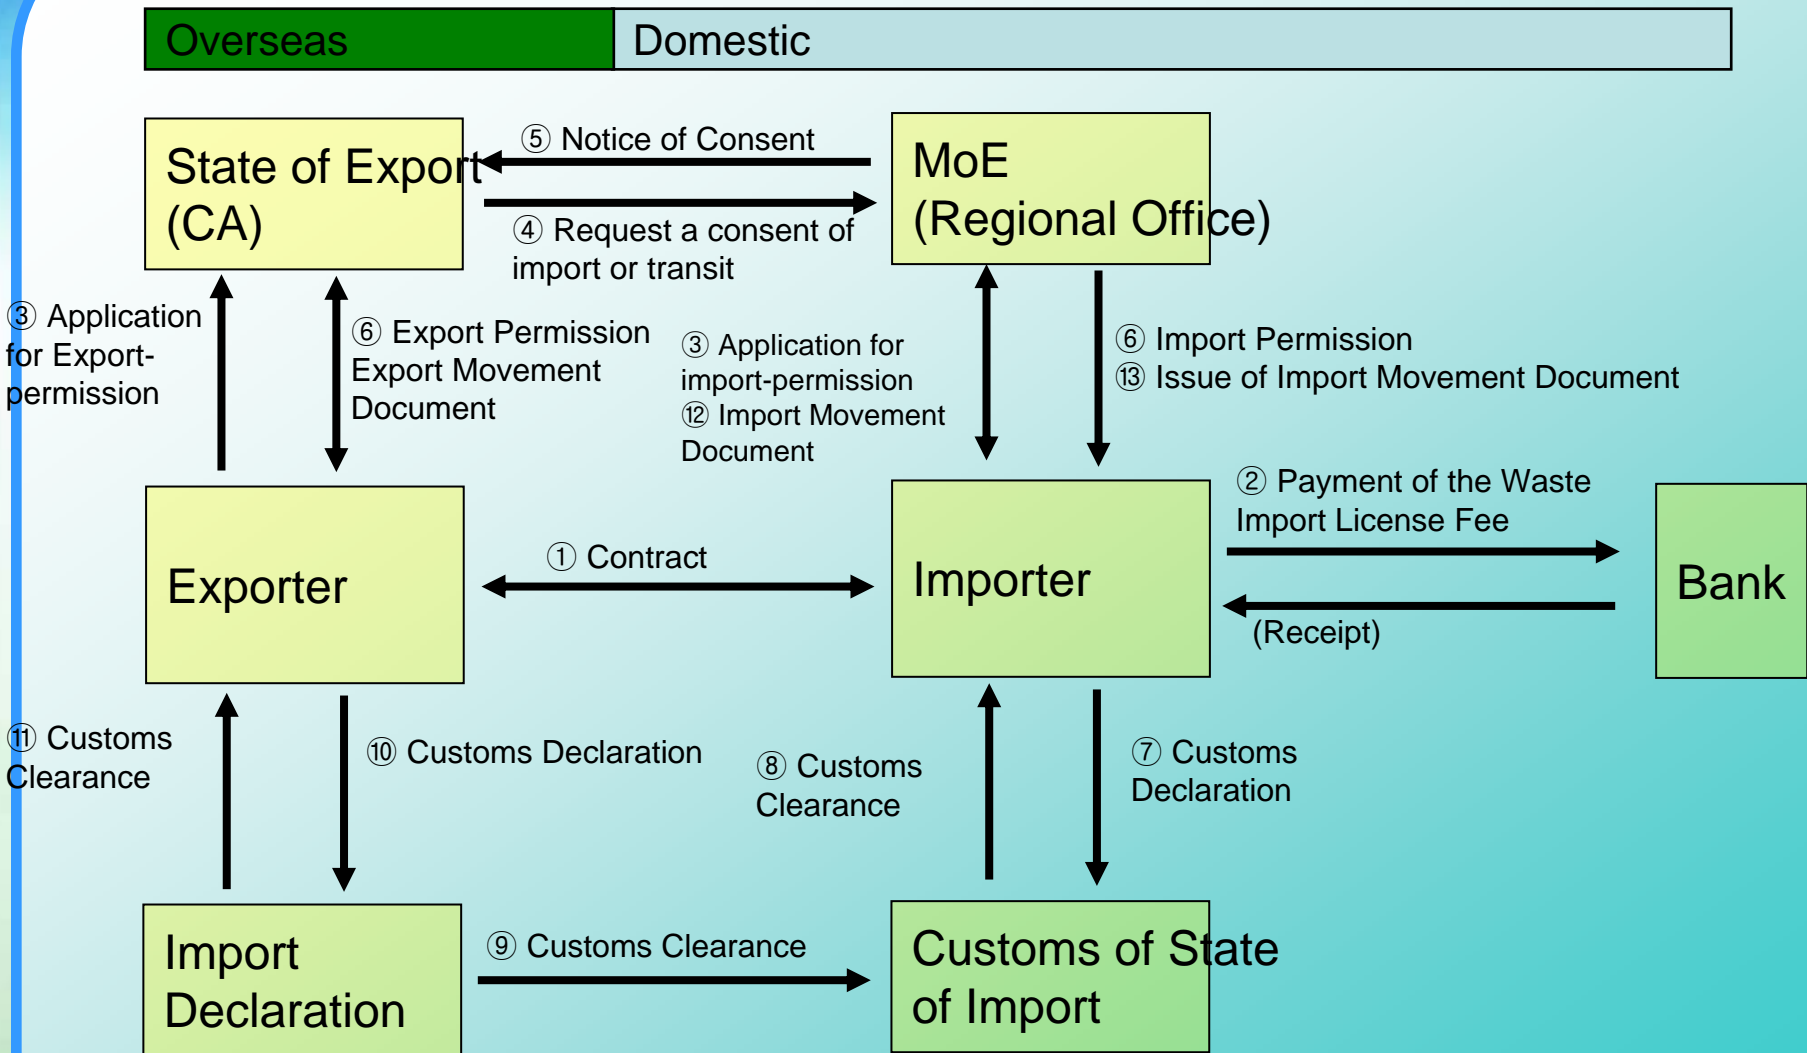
Overseas

Domestic

State of Export (CA)

⑤ Notice of Consent

④ Request a consent of import or transit

MoE (Regional Office)

③ Application for Export-permission

⑥ Export Permission Export Movement Document

③ Application for import-permission
⑫ Import Movement Document

⑥ Import Permission
⑬ Issue of Import Movement Document

② Payment of the Waste Import License Fee

Exporter

① Contract

Importer

Bank

(Receipt)

⑪ Customs Clearance

⑩ Customs Declaration

⑧ Customs Clearance

⑦ Customs Declaration

Import Declaration

⑨ Customs Clearance

Customs of State of Import